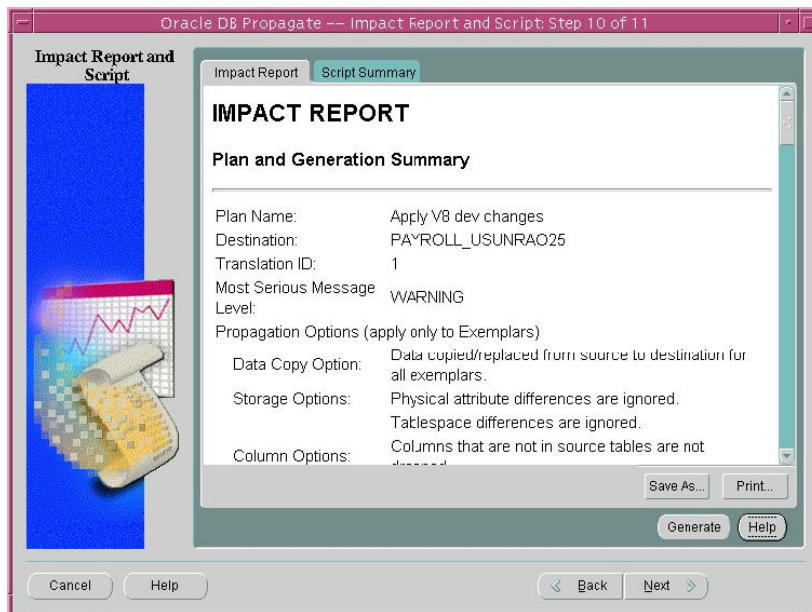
Oracle DB Propagate -- Impact Report and Script: Step 10 of 11

Impact Report and Script

Impact Report | Script Summary

IMPACT REPORT

Plan and Generation Summary

| | |
|---|---|
| Plan Name: | Apply V8 dev changes |
| Destination: | PAYROLL_USUNRAO25 |
| Translation ID: | 1 |
| Most Serious Message Level: | WARNING |

Propagation Options (apply only to Exemplars)

| | |
|---|---|
| Data Copy Option: | Data copied/replaced from source to destination for all exemplars. |
| Storage Options: | Physical attribute differences are ignored. Tablespace differences are ignored. |
| Column Options: | Columns that are not in source tables are not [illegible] |

Save As... Print...

Generate Help

Cancel Help Back Next